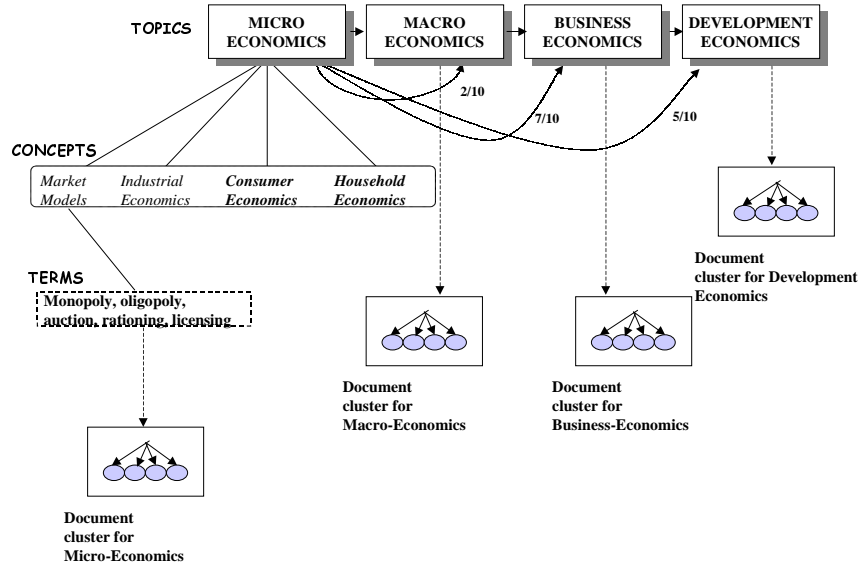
TOPICS

MICRO ECONOMICS

MACRO ECONOMICS

BUSINESS ECONOMICS

DEVELOPMENT ECONOMICS

2/10

7/10

5/10

CONCEPTS

Market Models

Industrial Economics

Consumer Economics

Household Economics

TERMS

Monopoly, oligopoly, auction, rationing, licensing

Document cluster for Development Economics

Document cluster for Macro-Economics

Document cluster for Business-Economics

Document cluster for Micro-Economics